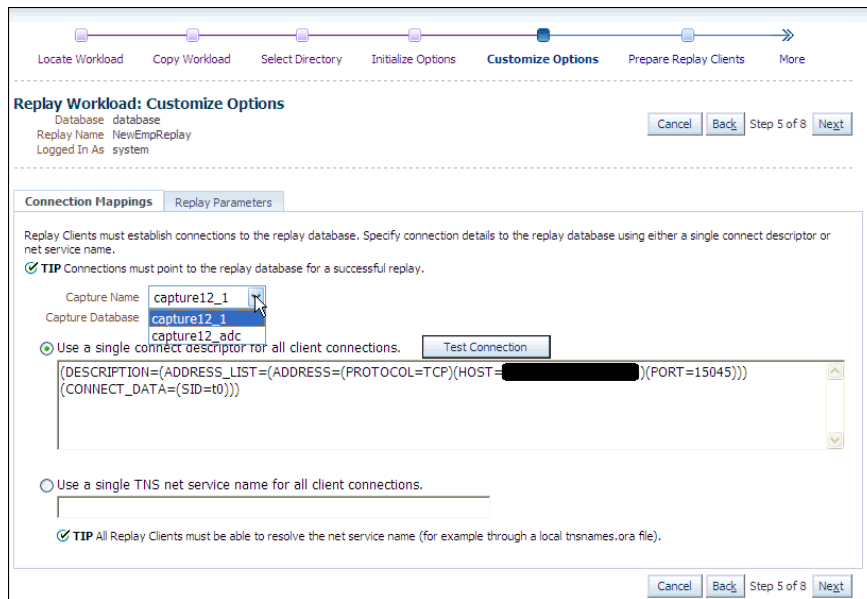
Locate Workload   Copy Workload   Select Directory   Initialize Options   Customize Options   Prepare Replay Clients   More

Replay Workload: Customize Options
Database database
Replay Name NewEmpReplay
Logged In As system

Cancel   Back   Step 5 of 8   Next

Connection Mappings   Replay Parameters

Replay Clients must establish connections to the replay database. Specify connection details to the replay database using either a single connect descriptor or net service name.

TIP Connections must point to the replay database for a successful replay.

Capture Name capture12_1
Capture Database
capture12_1
capture12_adc

Use a single connect descriptor for all client connections.   Test Connection

(DESCRIPTION=(ADDRESS_LIST=(ADDRESS=(PROTOCOL=TCP)(HOST=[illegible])(PORT=15045)))(CONNECT_DATA=(SID=t0)))

Use a single TNS net service name for all client connections.

TIP All Replay Clients must be able to resolve the net service name (for example through a local tnsnames.ora file).

Cancel   Back   Step 5 of 8   Next